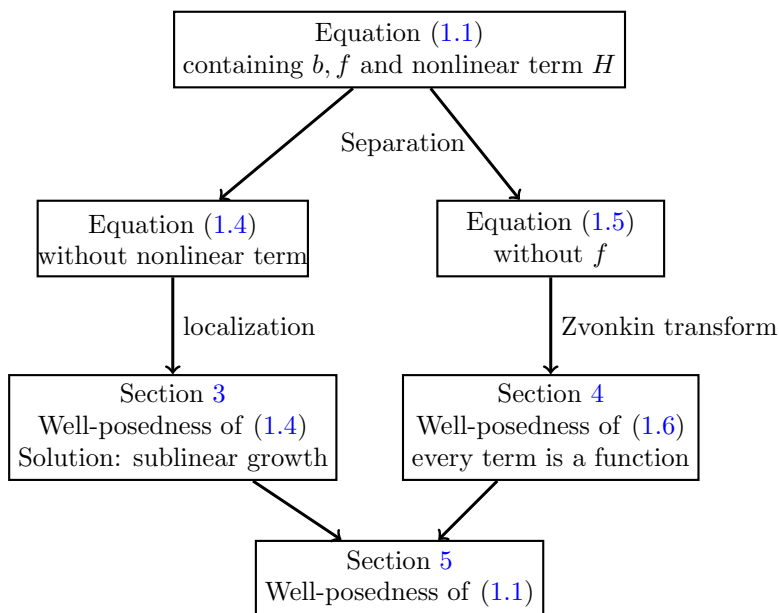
Equation (1.1)
containing $b, f$ and nonlinear term $H$

Separation

Equation (1.4)
without nonlinear term

Equation (1.5)
without $f$

localization

Zvonkin transform

Section 3
Well-posedness of (1.4)
Solution: sublinear growth

Section 4
Well-posedness of (1.6)
every term is a function

Section 5
Well-posedness of (1.1)